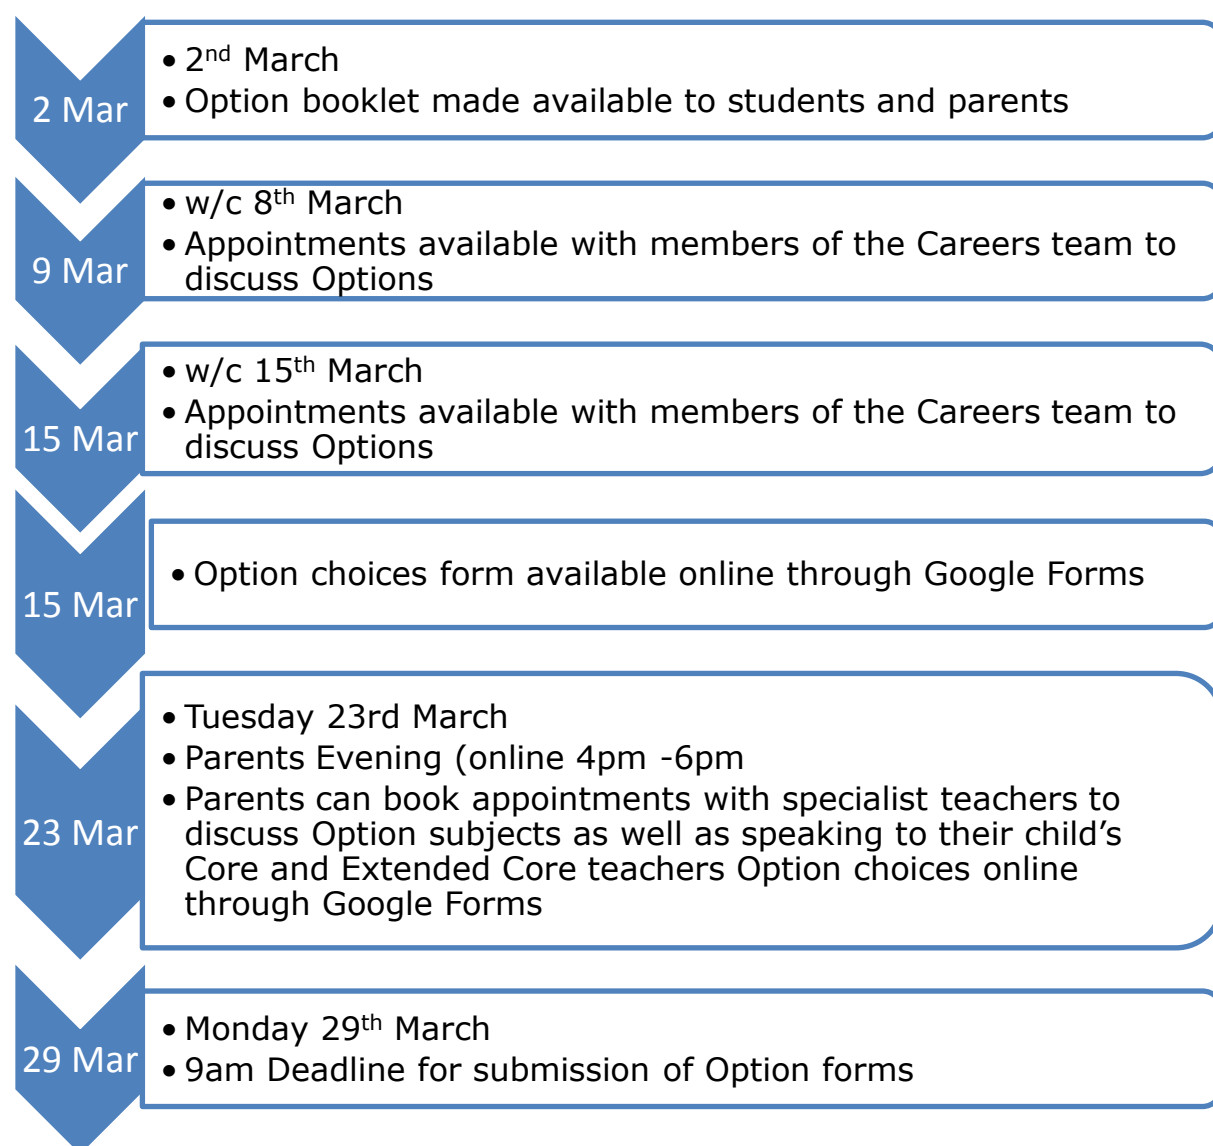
2 Mar

- 2$^{nd}$ March
- Option booklet made available to students and parents

9 Mar

- w/c 8$^{th}$ March
- Appointments available with members of the Careers team to discuss Options

15 Mar

- w/c 15$^{th}$ March
- Appointments available with members of the Careers team to discuss Options

15 Mar

- Option choices form available online through Google Forms

23 Mar

- Tuesday 23rd March
- Parents Evening (online 4pm -6pm
- Parents can book appointments with specialist teachers to discuss Option subjects as well as speaking to their child's Core and Extended Core teachers Option choices online through Google Forms

29 Mar

- Monday 29$^{th}$ March
- 9am Deadline for submission of Option forms